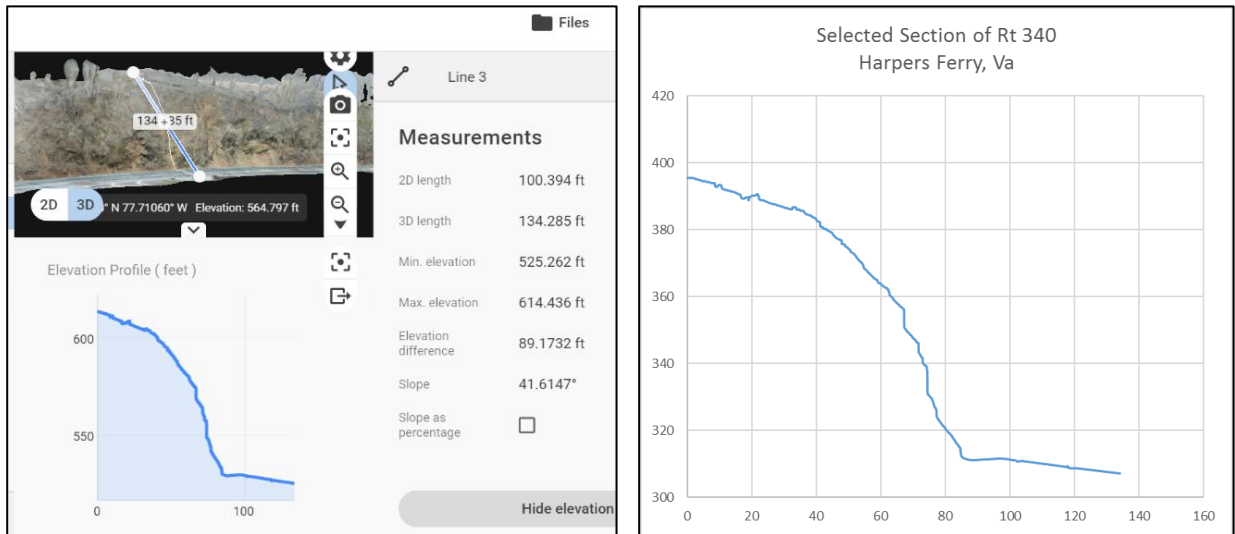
Files

134 +35 ft

2D 3D " N 77.71060° W Elevation: 564.797 ft

Line 3

Measurements

| | |
|---|---|
| 2D length | 100.394 ft |
| 3D length | 134.285 ft |
| Min. elevation | 525.262 ft |
| Max. elevation | 614.436 ft |
| Elevation difference | 89.1732 ft |
| Slope | 41.6147° |
| Slope as percentage | |

Elevation Profile ( feet )

600
550
0
100

Hide elevation

Selected Section of Rt 340
Harpers Ferry, Va

420
400
380
360
340
320
300
0 20 40 60 80 100 120 140 160